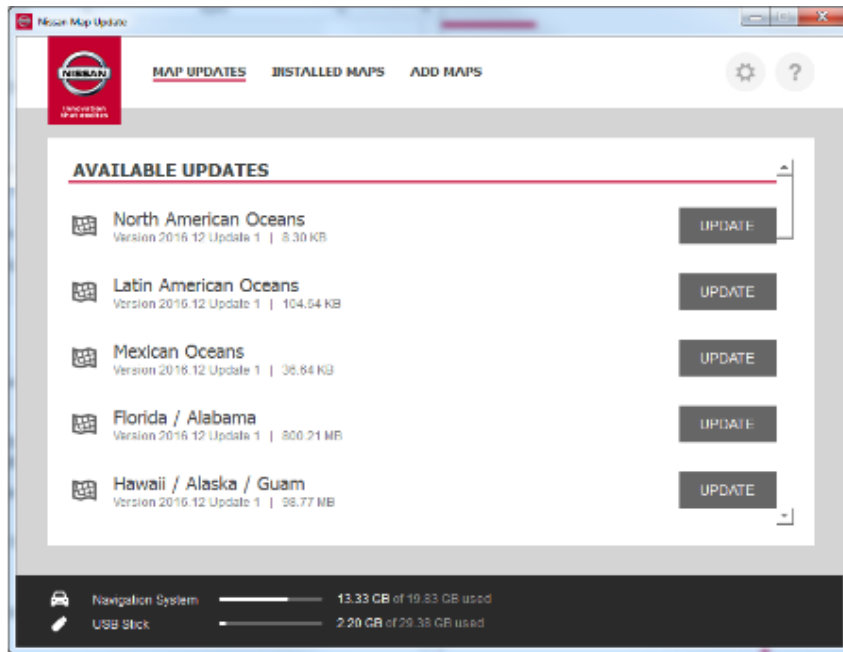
Nissan Map Update

NISSAN
Innovation that excites

MAP UPDATES INSTALLED MAPS ADD MAPS

?

AVAILABLE UPDATES

North American Oceans
Version 2016.12 Update 1 | 8.30 KB
UPDATE

Latin American Oceans
Version 2016.12 Update 1 | 104.54 KB
UPDATE

Mexican Oceans
Version 2016.12 Update 1 | 36.84 KB
UPDATE

Florida / Alabama
Version 2016.12 Update 1 | 800.21 MB
UPDATE

Hawaii / Alaska / Guam
Version 2016.12 Update 1 | 98.77 MB
UPDATE

Navigation System 13.33 GB of 19.83 GB used
USB Stick 2.20 GB of 29.38 GB used